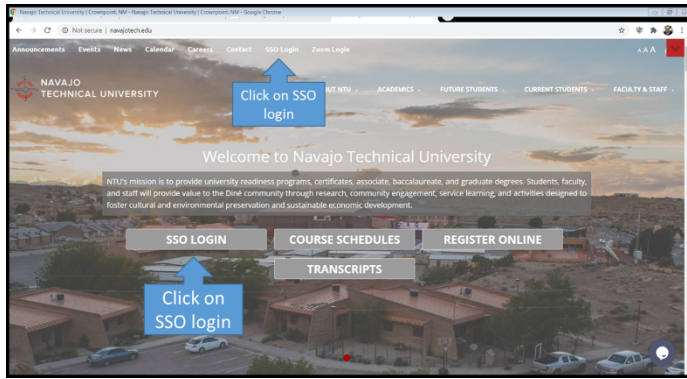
Navajo Technical University | Crownpoint, NM - Navajo Technical University | Crownpoint, NM - Google Chrome

Not secure | navajotech.edu

Announcements Events News Calendar Careers Contact SSO Login Zoom Login

A A A

NAVAJO TECHNICAL UNIVERSITY

Click on SSO login

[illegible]UT NTU ACADEMICS FUTURE STUDENTS CURRENT STUDENTS FACULTY & STAFF

Welcome to Navajo Technical University

NTU's mission is to provide university readiness programs, certificates, associate, baccalaureate, and graduate degrees. Students, faculty, and staff will provide value to the Diné community through research, community engagement, service learning, and activities designed to foster cultural and environmental preservation and sustainable economic development.

SSO LOGIN

COURSE SCHEDULES

REGISTER ONLINE

TRANSCRIPTS

Click on SSO login